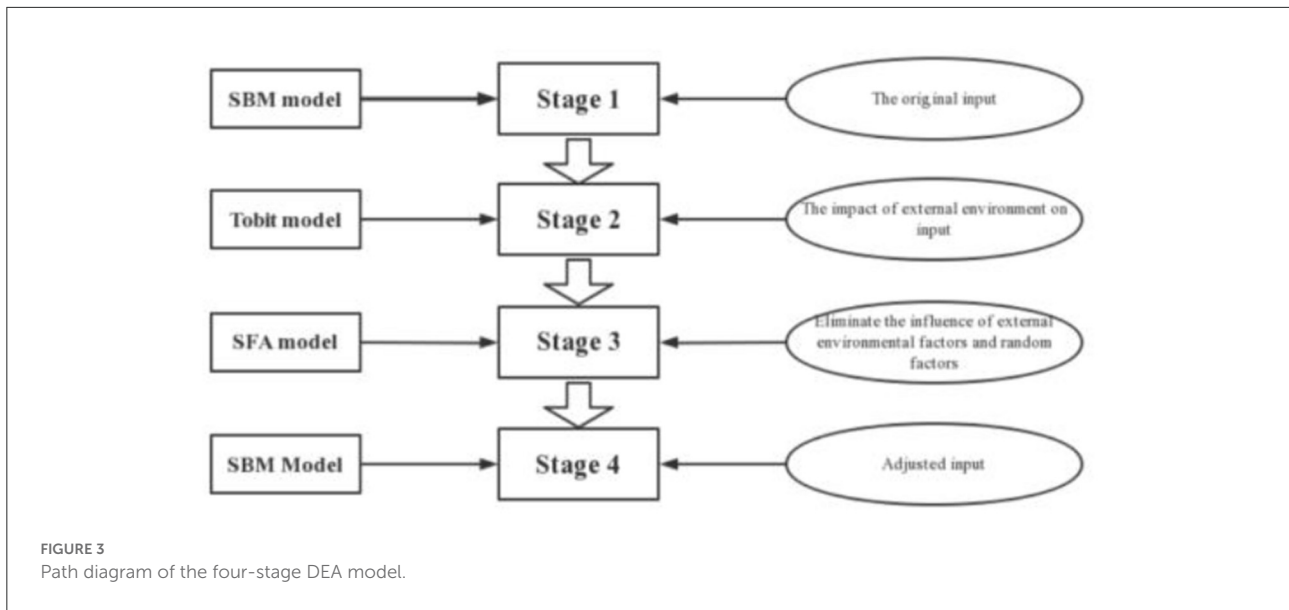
SBM model

Stage 1

The original input

Tobit model

Stage 2

The impact of external environment on input

SFA model

Stage 3

Eliminate the influence of external environmental factors and random factors

SBM Model

Stage 4

Adjusted input

FIGURE 3
Path diagram of the four-stage DEA model.